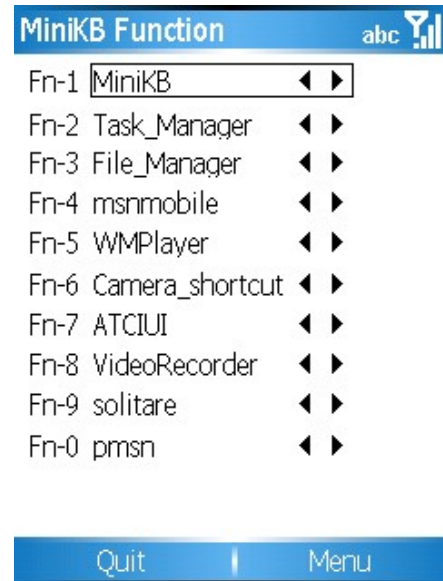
MiniKB Function abc

Fn-1 MiniKB ◀ ▶
Fn-2 Task_Manager ◀ ▶
Fn-3 File_Manager ◀ ▶
Fn-4 msnmobile ◀ ▶
Fn-5 WMPlayer ◀ ▶
Fn-6 Camera_shortcut ◀ ▶
Fn-7 ATCIUI ◀ ▶
Fn-8 VideoRecorder ◀ ▶
Fn-9 solitare ◀ ▶
Fn-0 pmsn ◀ ▶

Quit Menu